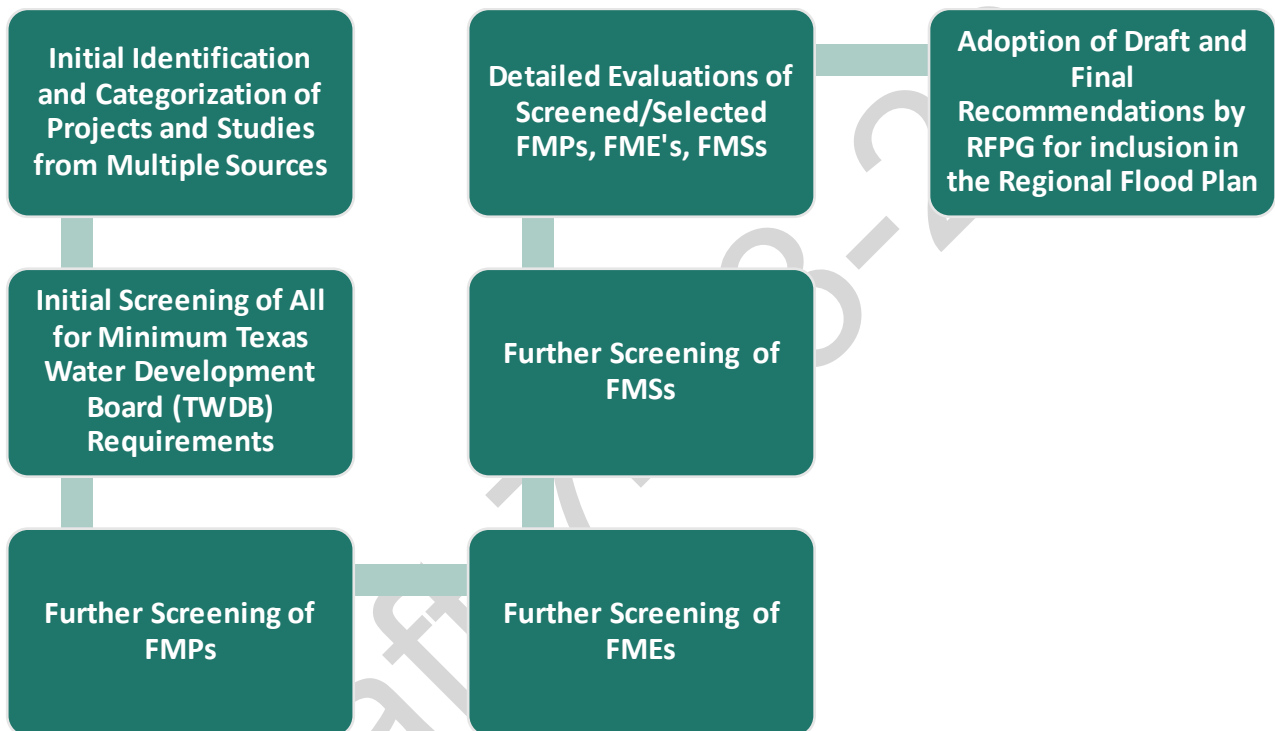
Initial Identification and Categorization of Projects and Studies from Multiple Sources

Initial Screening of All for Minimum Texas Water Development Board (TWDB) Requirements

Further Screening of FMPs

Further Screening of FMEs

Further Screening of FMSs

Detailed Evaluations of Screened/Selected FMPs, FME's, FMSs

Adoption of Draft and Final Recommendations by RFPG for inclusion in the Regional Flood Plan